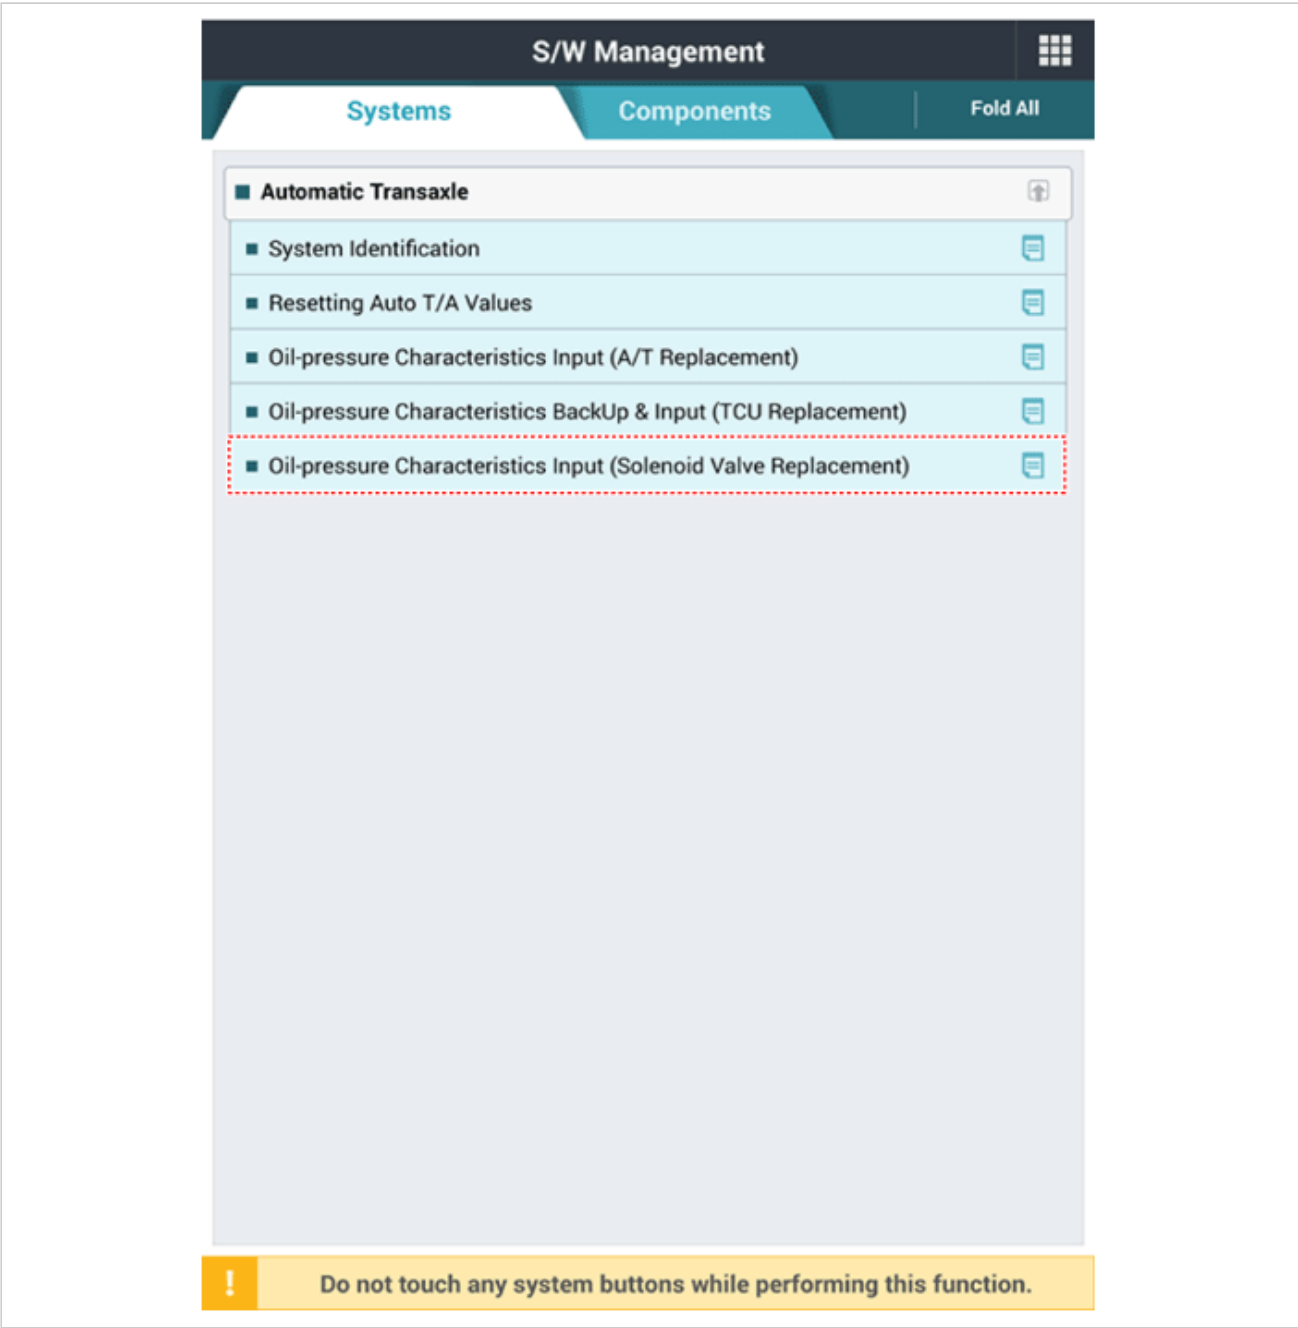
S/W Management

Systems Components Fold All

Automatic Transaxle

System Identification

Resetting Auto T/A Values

Oil-pressure Characteristics Input (A/T Replacement)

Oil-pressure Characteristics BackUp & Input (TCU Replacement)

Oil-pressure Characteristics Input (Solenoid Valve Replacement)

!

Do not touch any system buttons while performing this function.